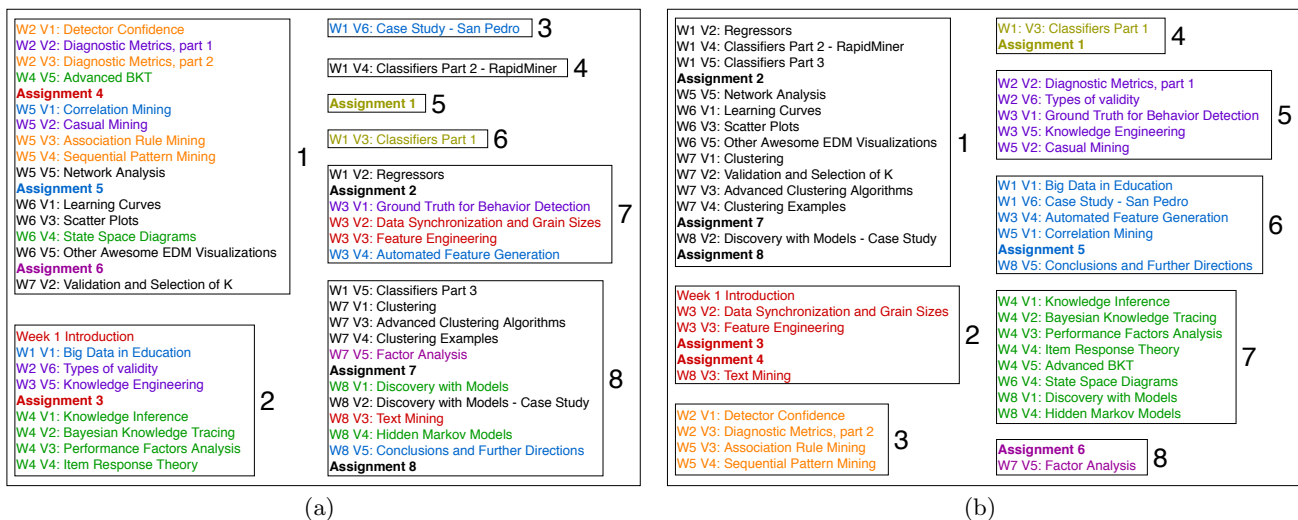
W2 V1: Detector Confidence
W2 V2: Diagnostic Metrics, part 1
W2 V3: Diagnostic Metrics, part 2
W4 V5: Advanced BKT
Assignment 4
W5 V1: Correlation Mining
W5 V2: Casual Mining
W5 V3: Association Rule Mining
W5 V4: Sequential Pattern Mining
W5 V5: Network Analysis
Assignment 5
W6 V1: Learning Curves
W6 V3: Scatter Plots
W6 V4: State Space Diagrams
W6 V5: Other Awesome EDM Visualizations
Assignment 6
W7 V2: Validation and Selection of K

1

Week 1 Introduction
W1 V1: Big Data in Education
W2 V6: Types of validity
W3 V5: Knowledge Engineering
Assignment 3
W4 V1: Knowledge Inference
W4 V2: Bayesian Knowledge Tracing
W4 V3: Performance Factors Analysis
W4 V4: Item Response Theory

2

W1 V6: Case Study - San Pedro

3

W1 V4: Classifiers Part 2 - RapidMiner

4

Assignment 1

5

W1 V3: Classifiers Part 1

6

W1 V2: Regressors
Assignment 2
W3 V1: Ground Truth for Behavior Detection
W3 V2: Data Synchronization and Grain Sizes
W3 V3: Feature Engineering
W3 V4: Automated Feature Generation

7

W1 V5: Classifiers Part 3
W7 V1: Clustering
W7 V3: Advanced Clustering Algorithms
W7 V4: Clustering Examples
W7 V5: Factor Analysis
Assignment 7
W8 V1: Discovery with Models
W8 V2: Discovery with Models - Case Study
W8 V3: Text Mining
W8 V4: Hidden Markov Models
W8 V5: Conclusions and Further Directions
Assignment 8

8

(a)

W1 V2: Regressors
W1 V4: Classifiers Part 2 - RapidMiner
W1 V5: Classifiers Part 3
Assignment 2
W5 V5: Network Analysis
W6 V1: Learning Curves
W6 V3: Scatter Plots
W6 V5: Other Awesome EDM Visualizations
W7 V1: Clustering
W7 V2: Validation and Selection of K
W7 V3: Advanced Clustering Algorithms
W7 V4: Clustering Examples
Assignment 7
W8 V2: Discovery with Models - Case Study
Assignment 8

1

Week 1 Introduction
W3 V2: Data Synchronization and Grain Sizes
W3 V3: Feature Engineering
Assignment 3
Assignment 4
W8 V3: Text Mining

2

W2 V1: Detector Confidence
W2 V3: Diagnostic Metrics, part 2
W5 V3: Association Rule Mining
W5 V4: Sequential Pattern Mining

3

W1: V3: Classifiers Part 1
Assignment 1

4

W2 V2: Diagnostic Metrics, part 1
W2 V6: Types of validity
W3 V1: Ground Truth for Behavior Detection
W3 V5: Knowledge Engineering
W5 V2: Casual Mining

5

W1 V1: Big Data in Education
W1 V6: Case Study - San Pedro
W3 V4: Automated Feature Generation
W5 V1: Correlation Mining
Assignment 5
W8 V5: Conclusions and Further Directions

6

W4 V1: Knowledge Inference
W4 V2: Bayesian Knowledge Tracing
W4 V3: Performance Factors Analysis
W4 V4: Item Response Theory
W4 V5: Advanced BKT
W6 V4: State Space Diagrams
W8 V1: Discovery with Models
W8 V4: Hidden Markov Models

7

Assignment 6
W7 V5: Factor Analysis

8

(b)